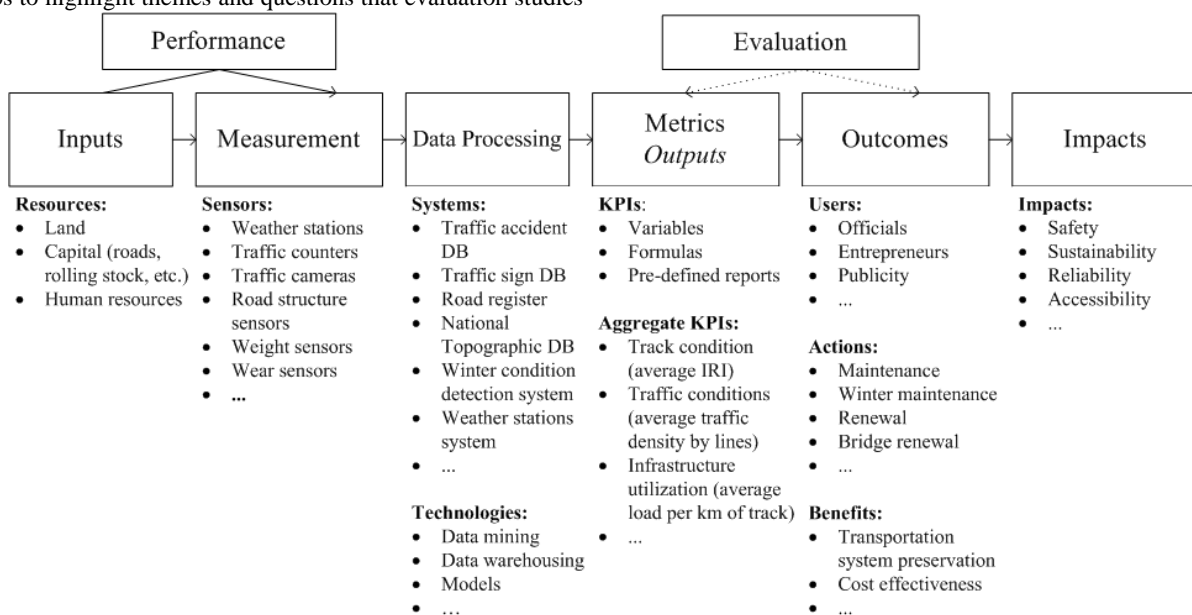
ps to highlight themes and questions that evaluation studies

Performance

Evaluation

Inputs

Measurement

Data Processing

Metrics
*Outputs*

Outcomes

Impacts

**Resources:**
- Land
- Capital (roads, rolling stock, etc.)
- Human resources

**Sensors:**
- Weather stations
- Traffic counters
- Traffic cameras
- Road structure sensors
- Weight sensors
- Wear sensors
- ...

**Systems:**
- Traffic accident DB
- Traffic sign DB
- Road register
- National Topographic DB
- Winter condition detection system
- Weather stations system
- ...

**Technologies:**
- Data mining
- Data warehousing
- Models
- ...

**KPIs**:
- Variables
- Formulas
- Pre-defined reports

**Aggregate KPIs:**
- Track condition (average IRI)
- Traffic conditions (average traffic density by lines)
- Infrastructure utilization (average load per km of track)
- ...

**Users:**
- Officials
- Entrepreneurs
- Publicity
- ...

**Actions:**
- Maintenance
- Winter maintenance
- Renewal
- Bridge renewal
- ...

**Benefits:**
- Transportation system preservation
- Cost effectiveness
- ...

**Impacts:**
- Safety
- Sustainability
- Reliability
- Accessibility
- ...